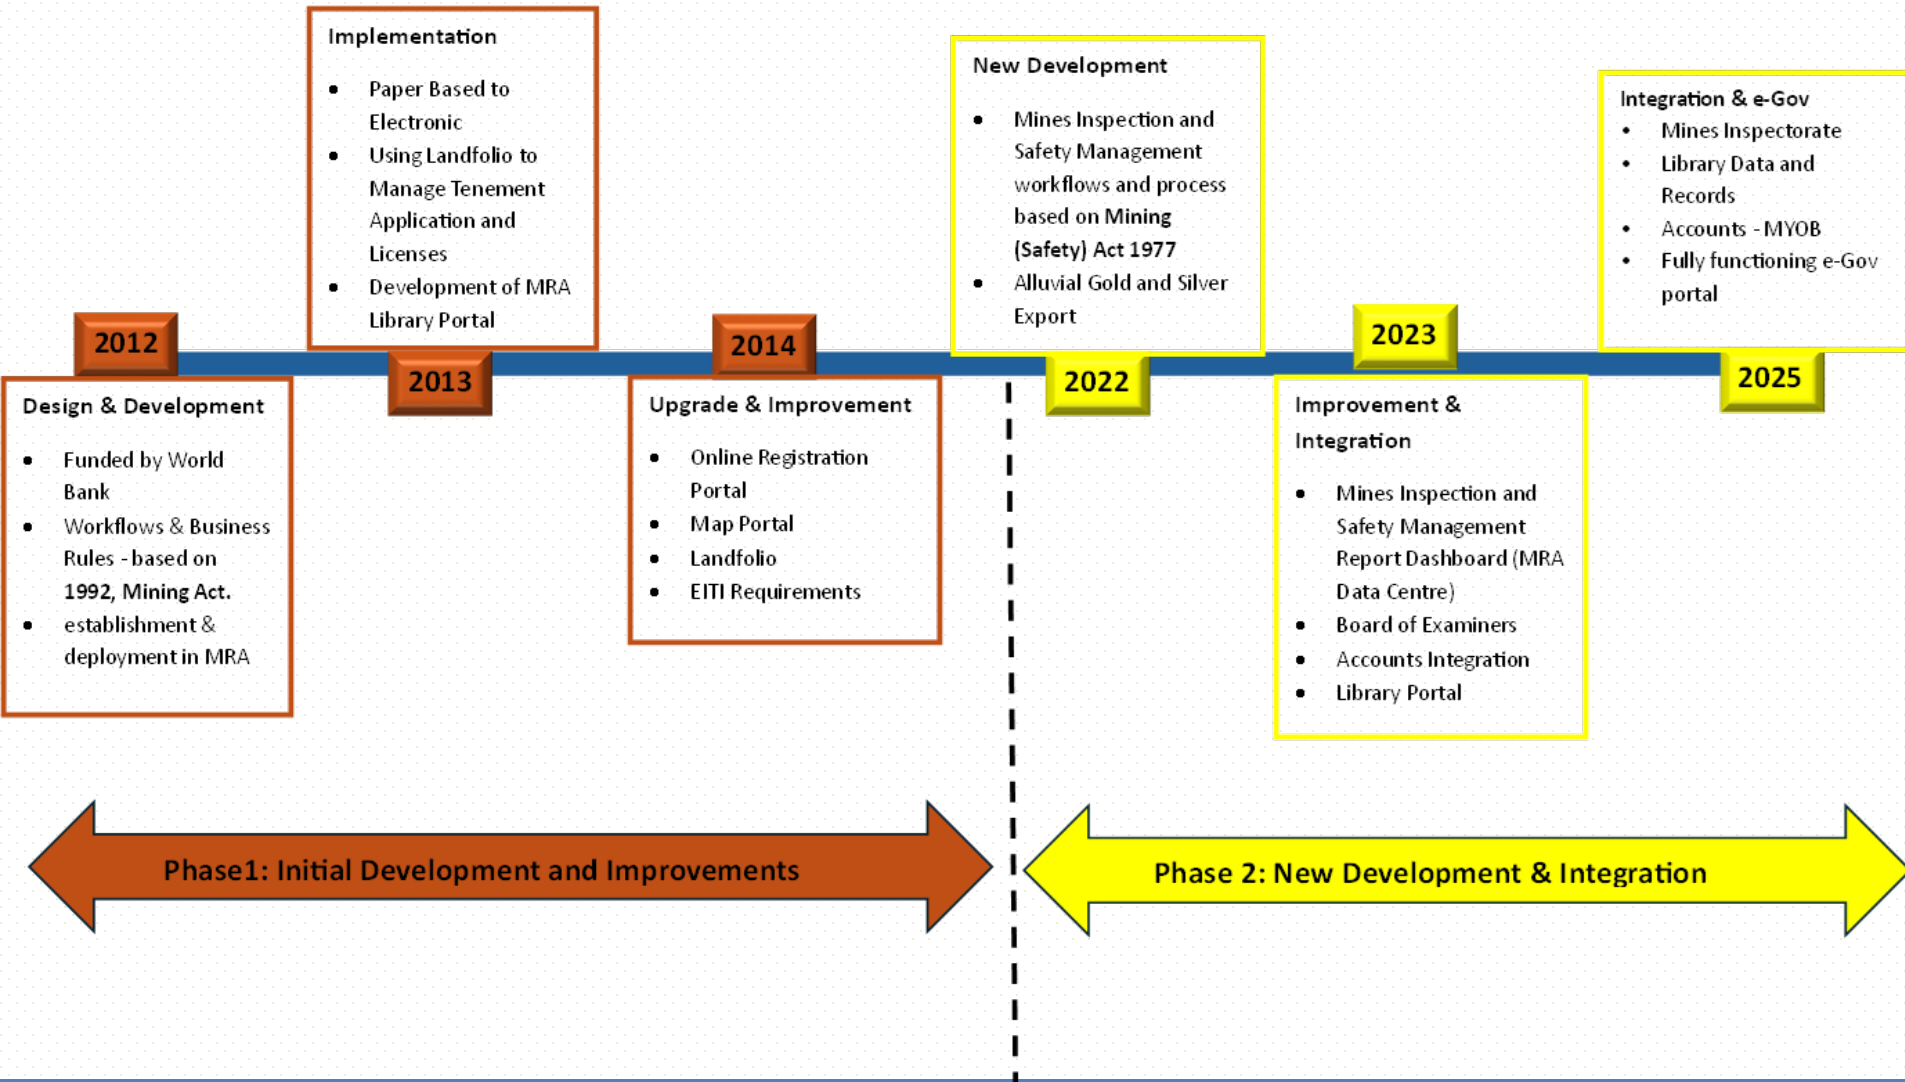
Implementation

- Paper Based to Electronic
- Using Landfolio to Manage Tenement Application and Licenses
- Development of MRA Library Portal

New Development

- Mines Inspection and Safety Management workflows and process based on Mining (Safety) Act 1977
- Alluvial Gold and Silver Export

Integration & e-Gov

- Mines Inspectorate
- Library Data and Records
- Accounts - MYOB
- Fully functioning e-Gov portal

2012

2013

2014

2022

2023

2025

Design & Development

- Funded by World Bank
- Workflows & Business Rules - based on 1992, Mining Act.
- establishment & deployment in MRA

Upgrade & Improvement

- Online Registration Portal
- Map Portal
- Landfolio
- EITI Requirements

Improvement & Integration

- Mines Inspection and Safety Management Report Dashboard (MRA Data Centre)
- Board of Examiners
- Accounts Integration
- Library Portal

Phase1: Initial Development and Improvements

Phase 2: New Development & Integration